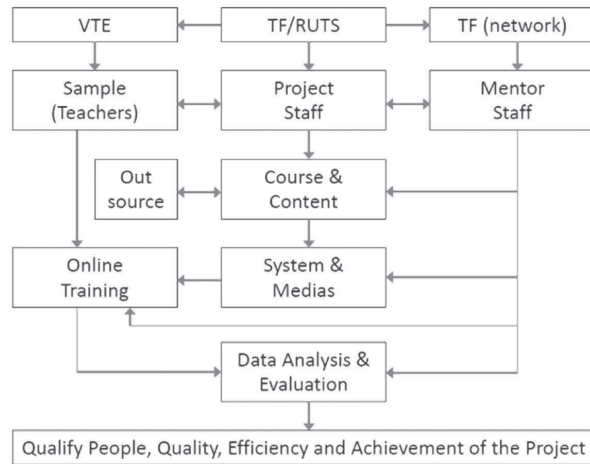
VTE

TF/RUTS

TF (network)

Sample (Teachers)

Project Staff

Mentor Staff

Out source

Course & Content

Online Training

System & Medias

Data Analysis & Evaluation

Qualify People, Quality, Efficiency and Achievement of the Project